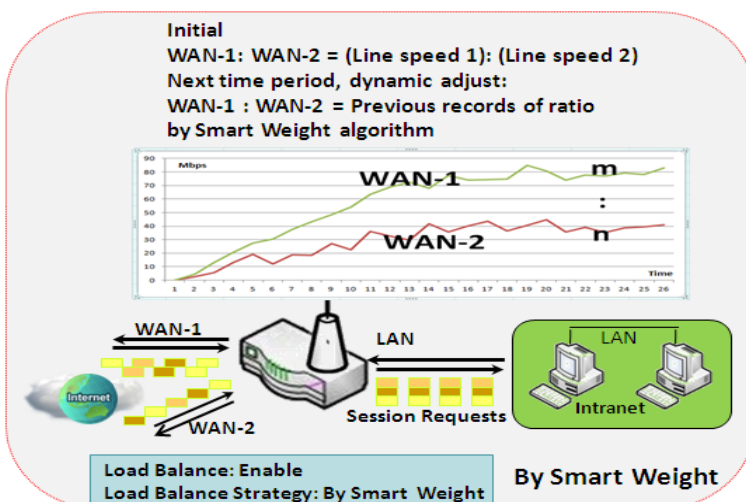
Initial
WAN-1: WAN-2 = (Line speed 1): (Line speed 2)
Next time period, dynamic adjust:
WAN-1 : WAN-2 = Previous records of ratio by Smart Weight algorithm

Mbps
90
80
70
60
50
40
30
20
10
0
1 2 3 4 5 6 7 8 9 10 11 12 13 14 15 16 17 18 19 20 21 22 23 24 25 26
Time
WAN-1
WAN-2
m
:
n

WAN-1
WAN-2
Internet
LAN
Session Requests
LAN
Intranet

Load Balance: Enable
Load Balance Strategy: By Smart Weight

By Smart Weight